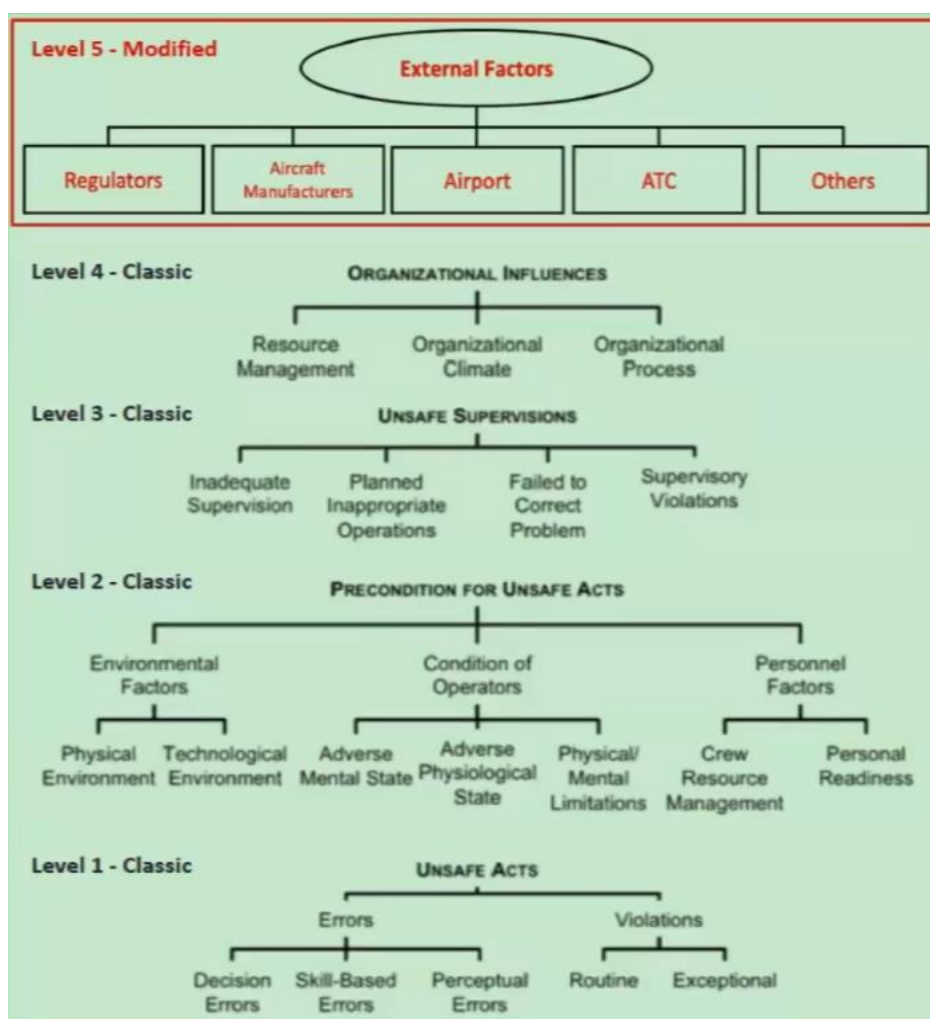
Level 5 - Modified

External Factors

Regulators

Aircraft Manufacturers

Airport

ATC

Others

Level 4 - Classic

ORGANIZATIONAL INFLUENCES

Resource Management

Organizational Climate

Organizational Process

Level 3 - Classic

UNSAFE SUPERVISIONS

Inadequate Supervision

Planned Inappropriate Operations

Failed to Correct Problem

Supervisory Violations

Level 2 - Classic

PRECONDITION FOR UNSAFE ACTS

Environmental Factors

Physical Environment

Technological Environment

Condition of Operators

Adverse Mental State

Adverse Physiological State

Physical/ Mental Limitations

Personnel Factors

Crew Resource Management

Personal Readiness

Level 1 - Classic

UNSAFE ACTS

Errors

Decision Errors

Skill-Based Errors

Perceptual Errors

Violations

Routine

Exceptional